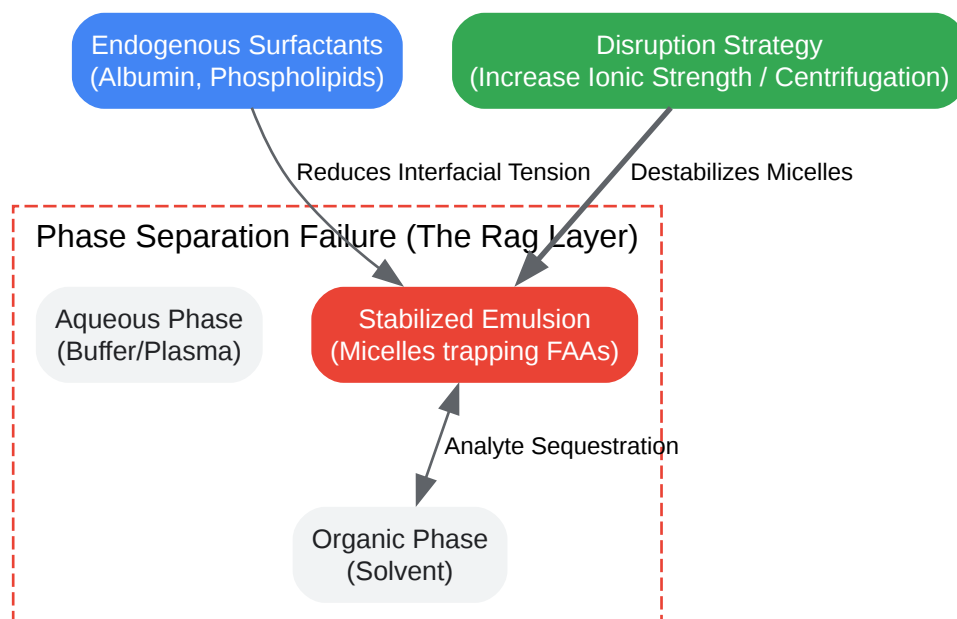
Endogenous Surfactants
(Albumin, Phospholipids)

Disruption Strategy
(Increase Ionic Strength / Centrifugation)

Reduces Interfacial Tension

Destabilizes Micelles

Phase Separation Failure (The Rag Layer)

Aqueous Phase
(Buffer/Plasma)

Stabilized Emulsion
(Micelles trapping FAAs)

Analyte Sequestration

Organic Phase
(Solvent)